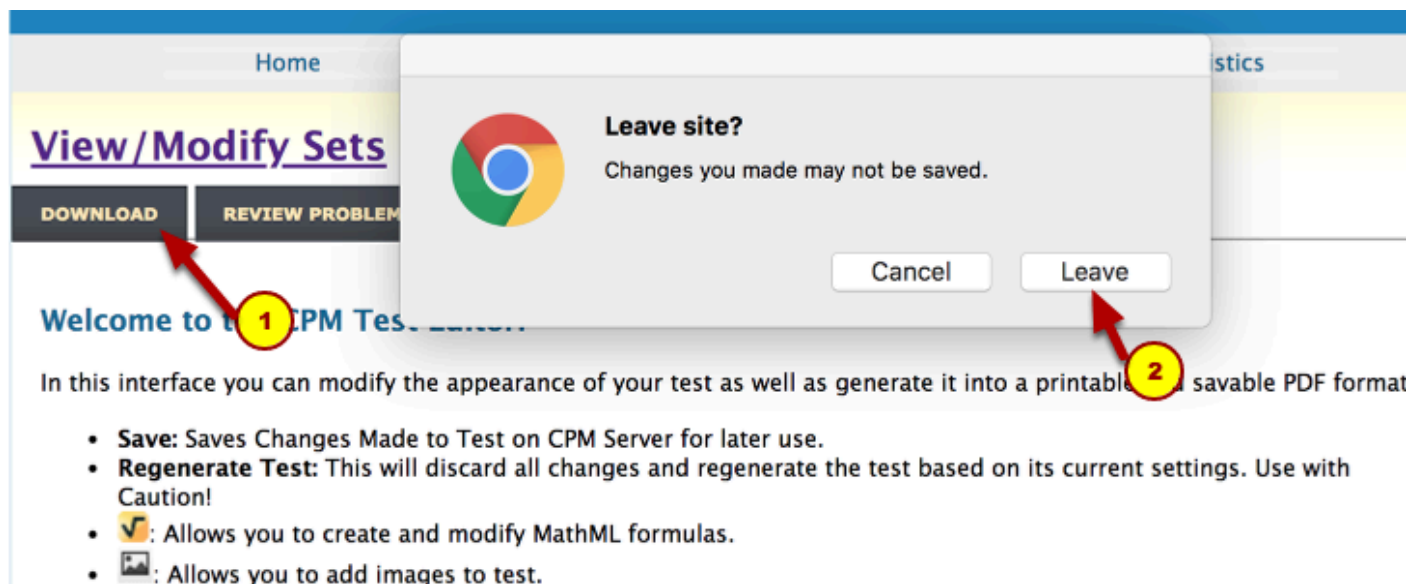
Home

istics

View/Modify Sets

DOWNLOAD

REVIEW PROBLEM

Leave site?

Changes you made may not be saved.

Cancel

Leave

1

2

Welcome to t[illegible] CPM Test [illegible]

In this interface you can modify the appearance of your test as well as generate it into a printable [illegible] savable PDF format

- **Save:** Saves Changes Made to Test on CPM Server for later use.
- **Regenerate Test:** This will discard all changes and regenerate the test based on its current settings. Use with Caution!
- : Allows you to create and modify MathML formulas.
- : Allows you to add images to test.